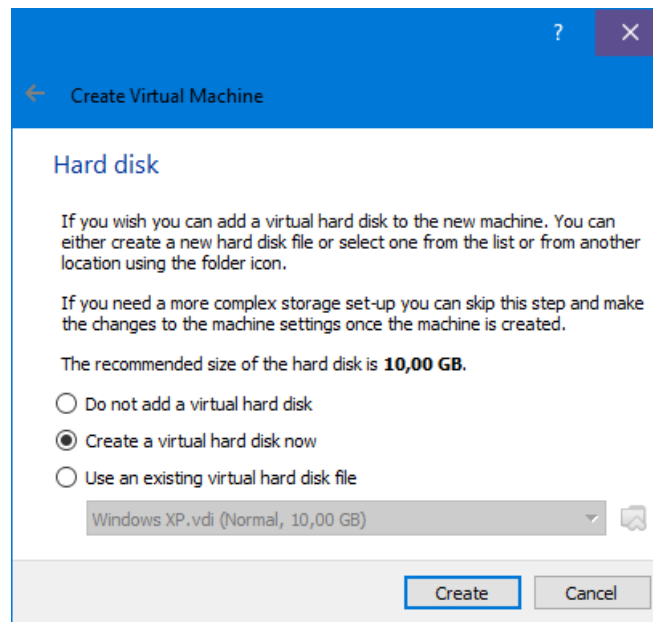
?

Create Virtual Machine

Hard disk

If you wish you can add a virtual hard disk to the new machine. You can either create a new hard disk file or select one from the list or from another location using the folder icon.

If you need a more complex storage set-up you can skip this step and make the changes to the machine settings once the machine is created.

The recommended size of the hard disk is **10,00 GB**.

Do not add a virtual hard disk

Create a virtual hard disk now

Use an existing virtual hard disk file

Windows XP.vdi (Normal, 10,00 GB)

Create

Cancel